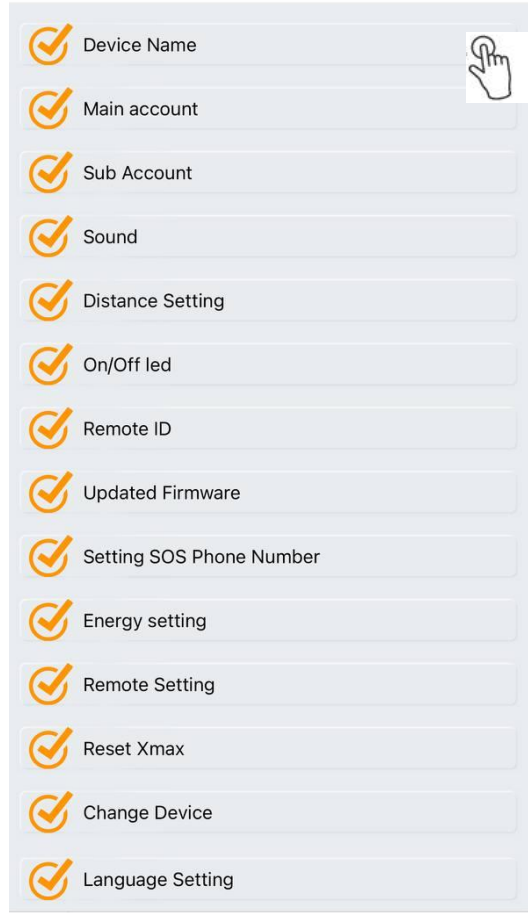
Device Name

Main account

Sub Account

Sound

Distance Setting

On/Off led

Remote ID

Updated Firmware

Setting SOS Phone Number

Energy setting

Remote Setting

Reset Xmax

Change Device

Language Setting